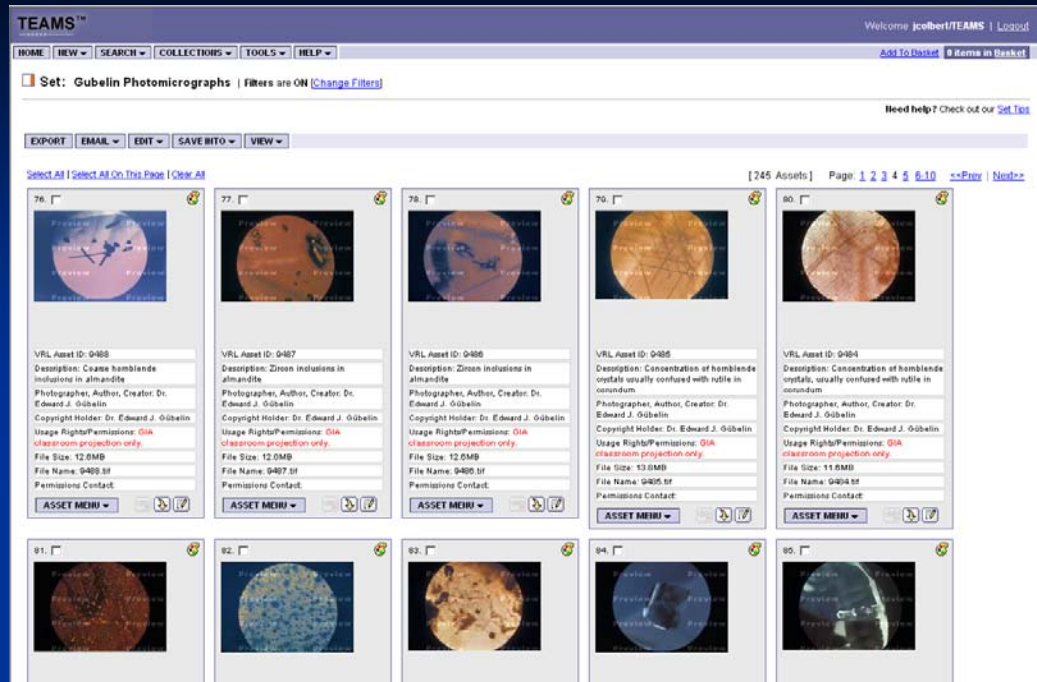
TEAMS™

Welcome jcolbert/TEAMS | Logout

HOME | NEW ▾ | SEARCH ▾ | COLLECTIONS ▾ | TOOLS ▾ | HELP ▾

Add To Basket | 0 items in Basket

Set: Gubelin Photomicrographs | Filters are ON [Change Filters]

Need help? Check out our Set Tips

EXPORT | EMAIL ▾ | EDIT ▾ | SAVE INTO ▾ | VIEW ▾

Select All | Select All On This Page | Clear All

[ 245 Assets ] Page: 1 2 3 4 5 6-10 <<Prev | Next>>

76.
VRL Asset ID: 9488
Description: Coarse hornblende inclusions in almandite
Photographer, Author, Creator: Dr. Edward J. Gübelin
Copyright Holder: Dr. Edward J. Gübelin
Usage Rights/Permissions: GIA classroom projection only.
File Size: 12.6MB
File Name: 9488.tif
Permissions Contact:
ASSET MENU ▾

77.
VRL Asset ID: 9487
Description: Zircon inclusions in almandite
Photographer, Author, Creator: Dr. Edward J. Gübelin
Copyright Holder: Dr. Edward J. Gübelin
Usage Rights/Permissions: GIA classroom projection only.
File Size: 12.6MB
File Name: 9487.tif
Permissions Contact:
ASSET MENU ▾

78.
VRL Asset ID: 9486
Description: Zircon inclusions in almandite
Photographer, Author, Creator: Dr. Edward J. Gübelin
Copyright Holder: Dr. Edward J. Gübelin
Usage Rights/Permissions: GIA classroom projection only.
File Size: 12.6MB
File Name: 9486.tif
Permissions Contact:
ASSET MENU ▾

79.
VRL Asset ID: 9485
Description: Concentration of hornblende crystals usually confused with rutile in corundum
Photographer, Author, Creator: Dr. Edward J. Gübelin
Copyright Holder: Dr. Edward J. Gübelin
Usage Rights/Permissions: GIA classroom projection only.
File Size: 13.8MB
File Name: 9485.tif
Permissions Contact:
ASSET MENU ▾

80.
VRL Asset ID: 9484
Description: Concentration of hornblende crystals, usually confused with rutile in corundum
Photographer, Author, Creator: Dr. Edward J. Gübelin
Copyright Holder: Dr. Edward J. Gübelin
Usage Rights/Permissions: GIA classroom projection only.
File Size: 11.6MB
File Name: 9484.tif
Permissions Contact:
ASSET MENU ▾

81.

82.

83.

84.

85.